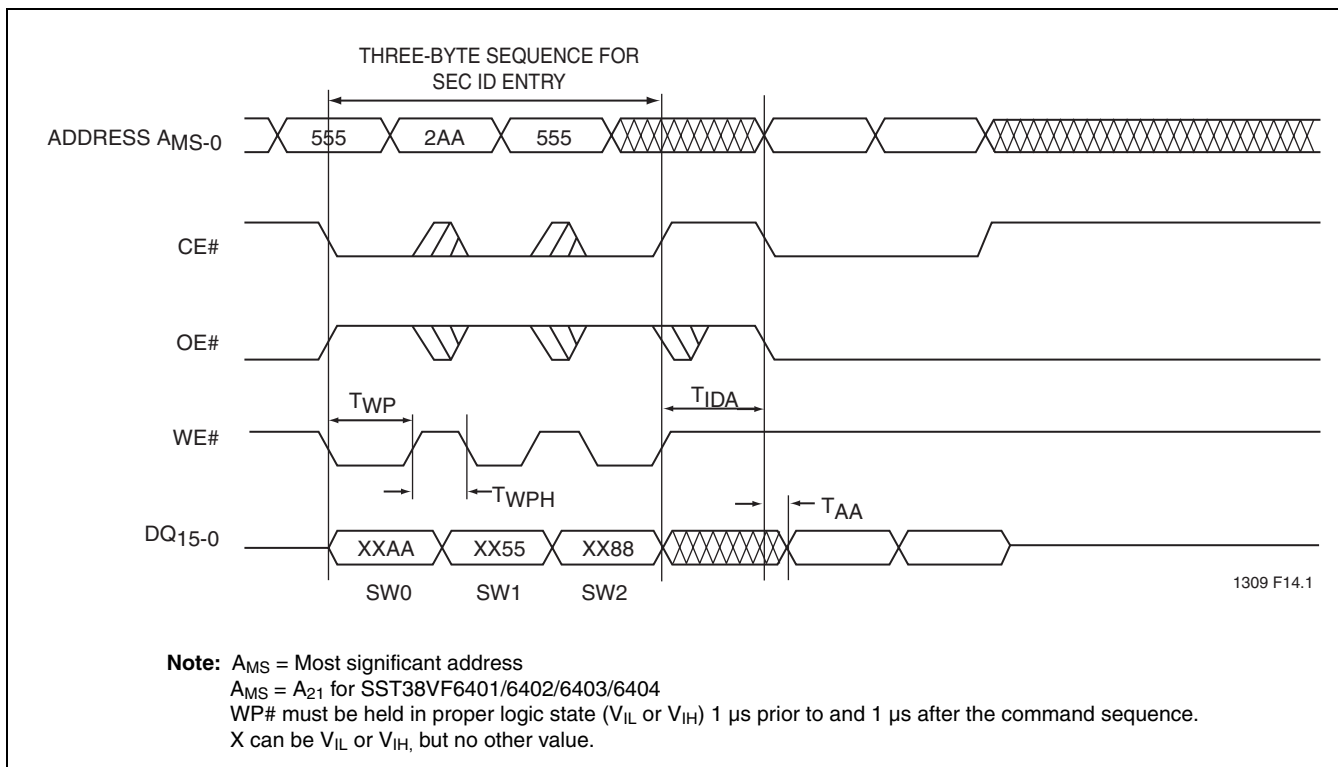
THREE-BYTE SEQUENCE FOR SEC ID ENTRY

ADDRESS $A_{MS-0}$ 555 2AA 555

CE#

OE#

$T_{WP}$

$T_{IDA}$

WE#

$T_{WPH}$

$T_{AA}$

$DQ_{15-0}$ XXAA XX55 XX88

SW0 SW1 SW2

1309 F14.1

**Note:** $A_{MS}$ = Most significant address
$A_{MS}$ = $A_{21}$ for SST38VF6401/6402/6403/6404
WP# must be held in proper logic state ($V_{IL}$ or $V_{IH}$) 1 µs prior to and 1 µs after the command sequence.
X can be $V_{IL}$ or $V_{IH,}$ but no other value.